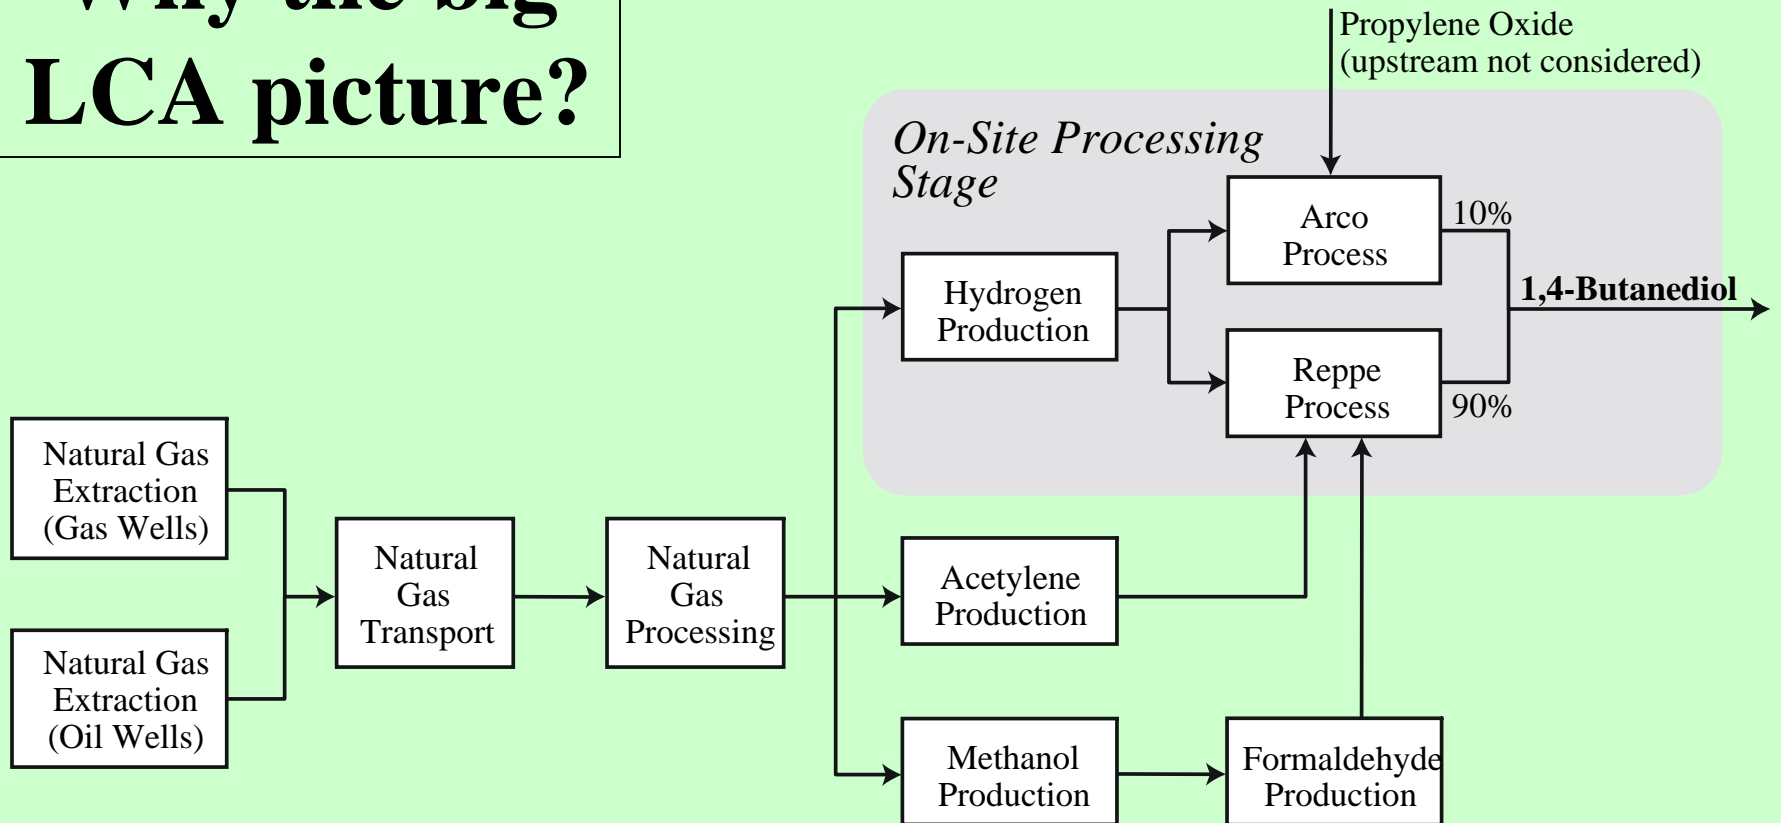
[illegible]
LCA picture?

Propylene Oxide
(upstream not considered)

On-Site Processing Stage

Arco Process

10%

1,4-Butanediol

Hydrogen Production

Reppe Process

90%

Natural Gas Extraction (Gas Wells)

Natural Gas Transport

Natural Gas Processing

Acetylene Production

Natural Gas Extraction (Oil Wells)

Methanol Production

Formaldehyde Production